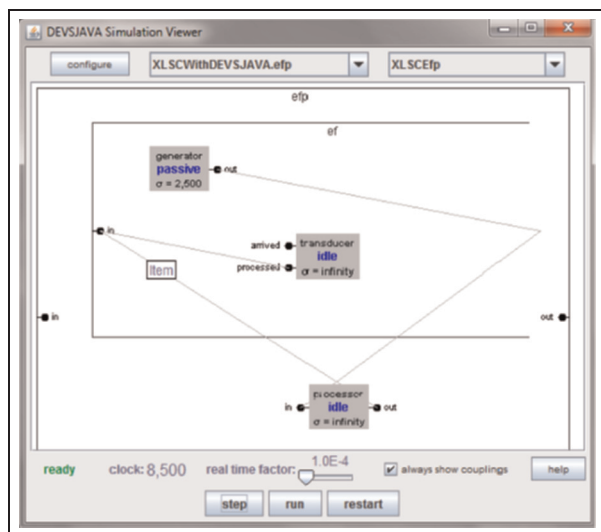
DEVSJAVA Simulation Viewer

configure XLSCWithDEVSJAVA.efp XLSCEfp

efp

ef

generator
passive
σ = 2,500
out

in

arrived
processed
transducer
idle
σ = infinity

Item

in

out

in
processor
idle
σ = infinity
out

ready clock: 8,500 real time factor: 1.0E-4 always show couplings help

step run restart